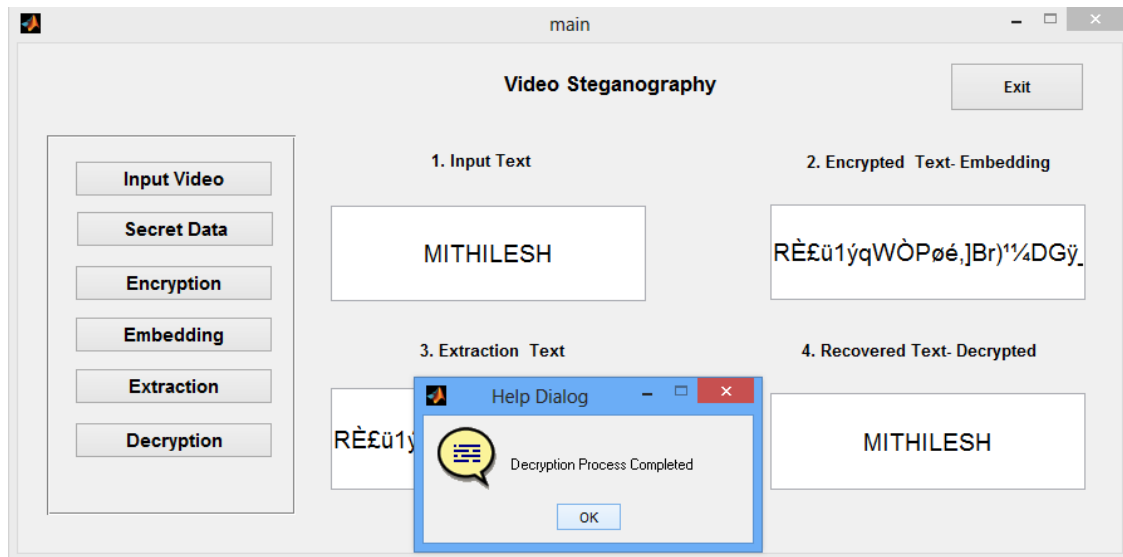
main

Video Steganography

Exit

Input Video

Secret Data

Encryption

Embedding

Extraction

Decryption

1. Input Text

MITHILESH

2. Encrypted Text- Embedding

RÈ£ü1ýqWÒPøé,]Br)¹¼DGÿ

3. Extraction Text

RÈ£ü1ý

4. Recovered Text- Decrypted

MITHILESH

Help Dialog

Decryption Process Completed

OK